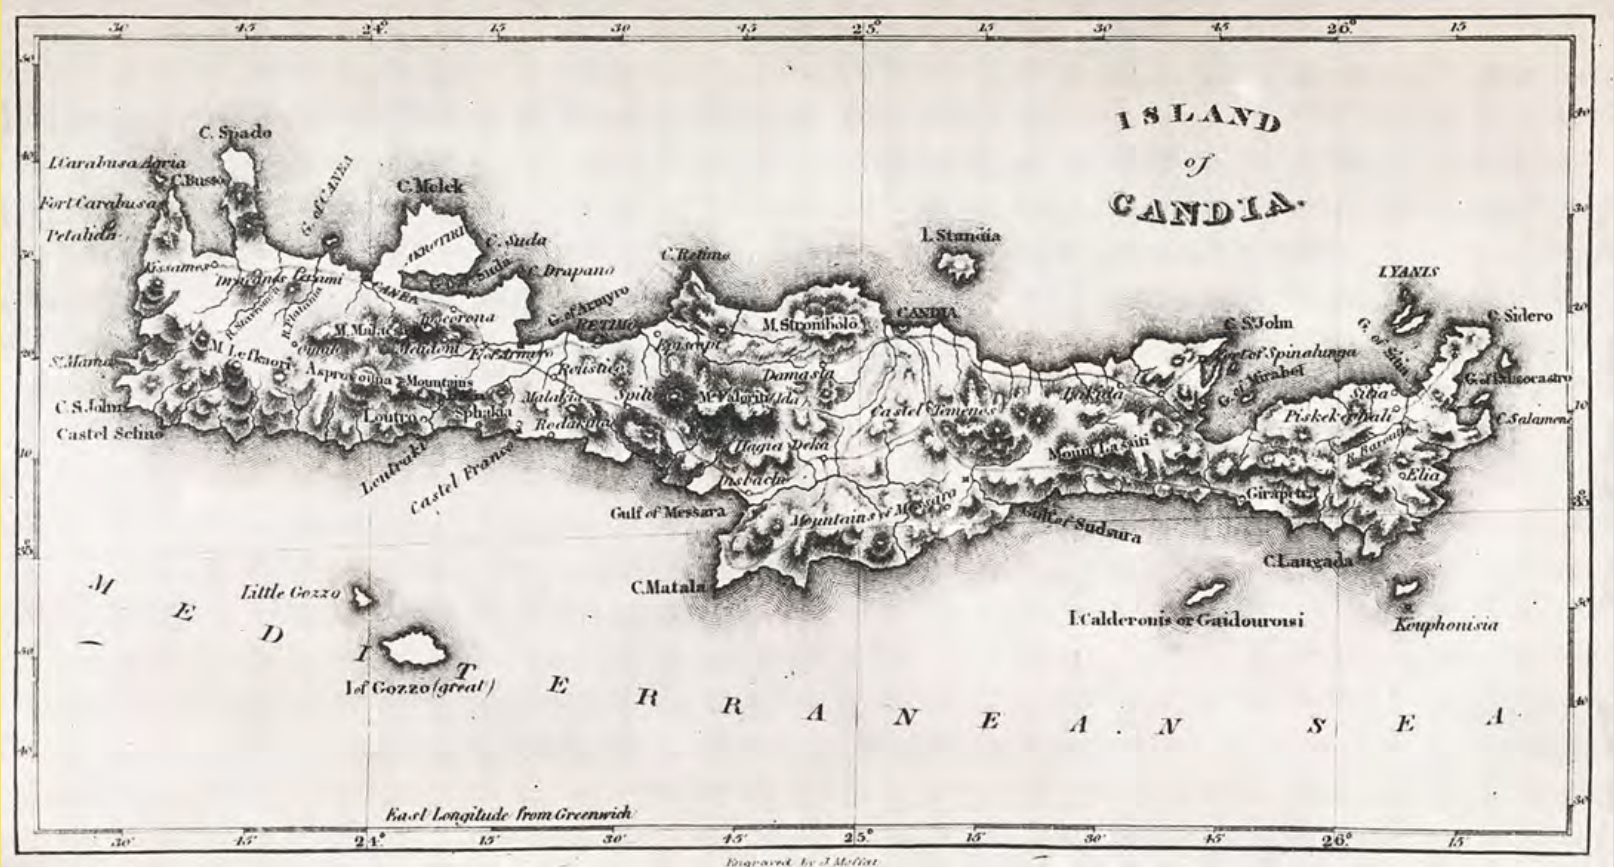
30 45 24° 15 30 45 25° 15 30 45 26° 15

ISLAND of CANDIA.

C. Spado
I. Carabusa Agria
C. Buso
Fort Carabusa
Petalida
G. of CANEA
C. Melek
AKROTIRI
C. Suda
Suda
C. Drapano
Kissamos
Drapanis
Casami
CANEA
Apocerena
M. Malac
M. Lefkaori
S. Mamas
C. S. John
Castel Selino
Aspro
Mountains
Loutro
Sphakia
Loutraki
Castel Franco
G. of Armyro
RETIMO
C. Retimo
Armyro
Relistia
Malakia
Rodakino
Spili
Episkopi
M. Stromboli
M. Psiloriti Ida
Damasia
Hagia Deka
Insbacha
Gulf of Messara
Mountains of Messara
C. Matala
I. Standia
CANDIA
Castel Temenos
Lokida
Mount Lassiti
Gulf of Sudsura
C. S. John
Forts of Spinalunga
G. of Mirabel
I. YANIS
G. of Sitia
C. Sidero
Sitia
Piskekephali
G. of Paleocastro
C. Salamone
Elia
Girapitra
C. Langada
I. Calderonis or Gaidourousi
Kouphonisia
Little Gozzo
I. of Gozzo (great)

M E D I T E R R A N E A N S E A

East Longitude from Greenwich

30' 45' 24° 15' 30' 45' 25° 15' 30' 45' 26° 15'

Engraved by J. Moffat